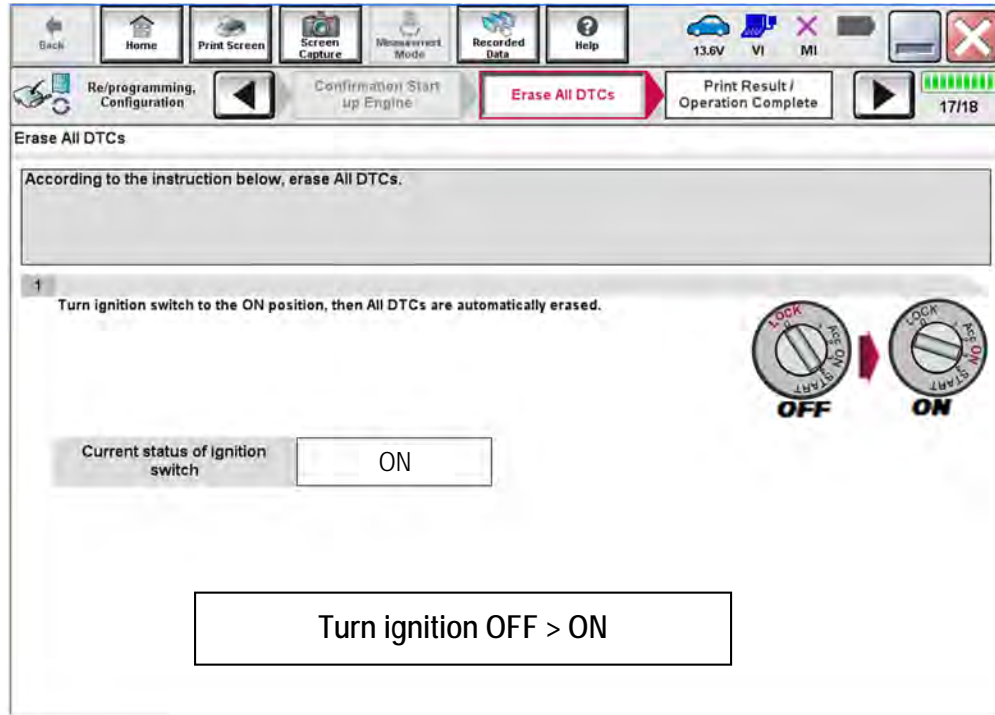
Back Home Print Screen Screen Capture Measurement Mode Recorded Data Help 13.6V VI MI

Re/programming, Configuration Confirmation Start up Engine Erase All DTCs Print Result / Operation Complete 17/18

Erase All DTCs

According to the instruction below, erase All DTCs.

1

Turn ignition switch to the ON position, then All DTCs are automatically erased.

LOCK ACC ON START OFF LOCK ACC ON START ON

Current status of ignition switch ON

Turn ignition OFF > ON